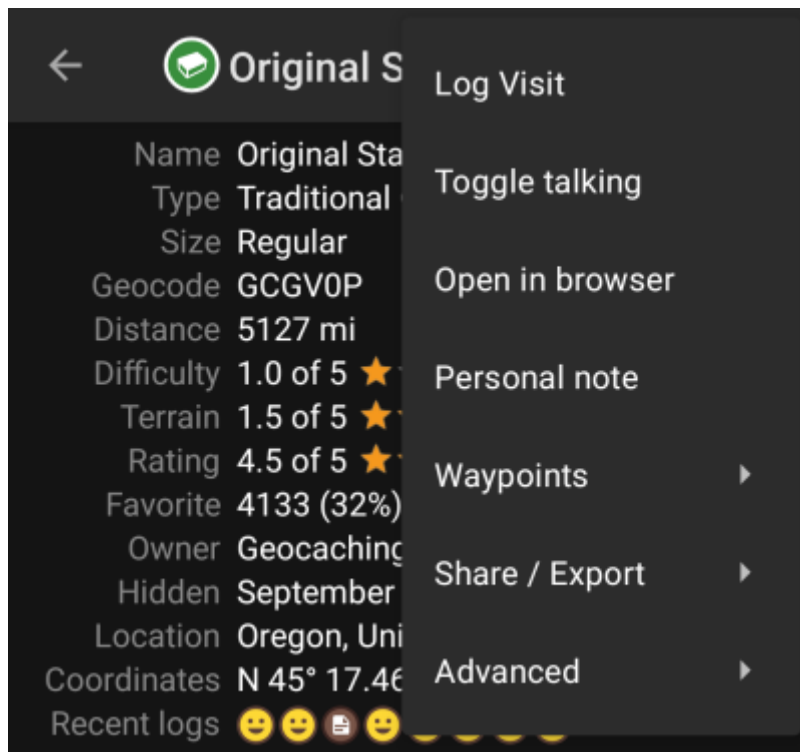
Original S

Name Original Sta
Type Traditional
Size Regular
Geocode GCGV0P
Distance 5127 mi
Difficulty 1.0 of 5
Terrain 1.5 of 5
Rating 4.5 of 5
Favorite 4133 (32%)
Owner Geocaching
Hidden September
Location Oregon, Uni
Coordinates N 45° 17.46
Recent logs

Log Visit
Toggle talking
Open in browser
Personal note
Waypoints
Share / Export
Advanced